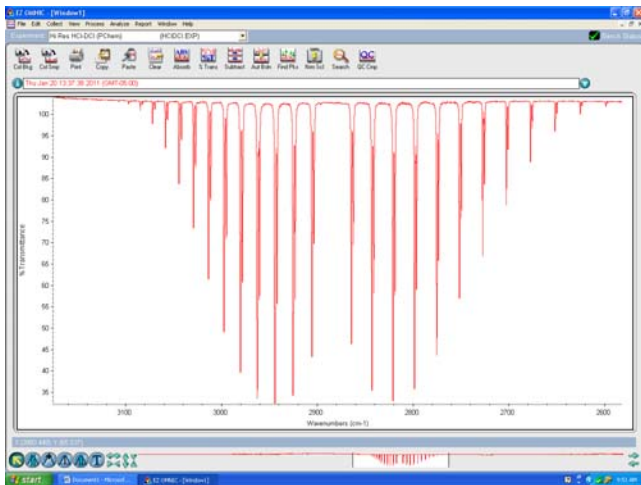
EZ OMNIC - [Window1]

File Edit Collect View Process Analyze Report Window Help

Experiment: Hi Res HCl-DCl (PChem) (HClDCl.EXP)

Bench Status

Col Bkg Col Smp Print Copy Paste Clear Absorb % Trans Subtract Aut Bsln Find Pks Nrm Scl Search QC Cmp

Thu Jan 20 13:37:38 2011 (GMT-06:00)

%Transmittance

100
95
90
85
80
75
70
65
60
55
50
45
40
35

3100 3000 2900 2800 2700 2600

Wavenumbers (cm-1)

start Document1 - Microsof... EZ OMNIC - [Window1]